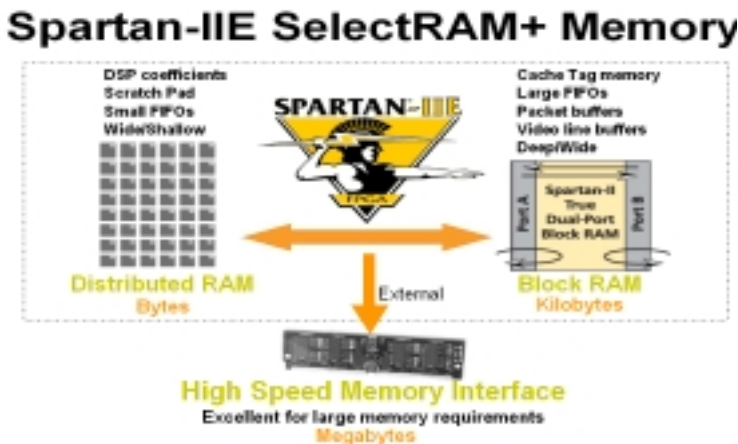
Spartan-IIE SelectRAM+ Memory

DSP coefficients
Scratch Pad
Small FIFOs
Wide/Shallow

SPARTAN-IIE
FPGA

Cache Tag memory
Large FIFOs
Packet buffers
Video line buffers
Deep/Wide

Port A
Spartan-II True Dual-Port Block RAM
Port B

Distributed RAM
Bytes

External

Block RAM
Kilobytes

High Speed Memory Interface
Excellent for large memory requirements
Megabytes